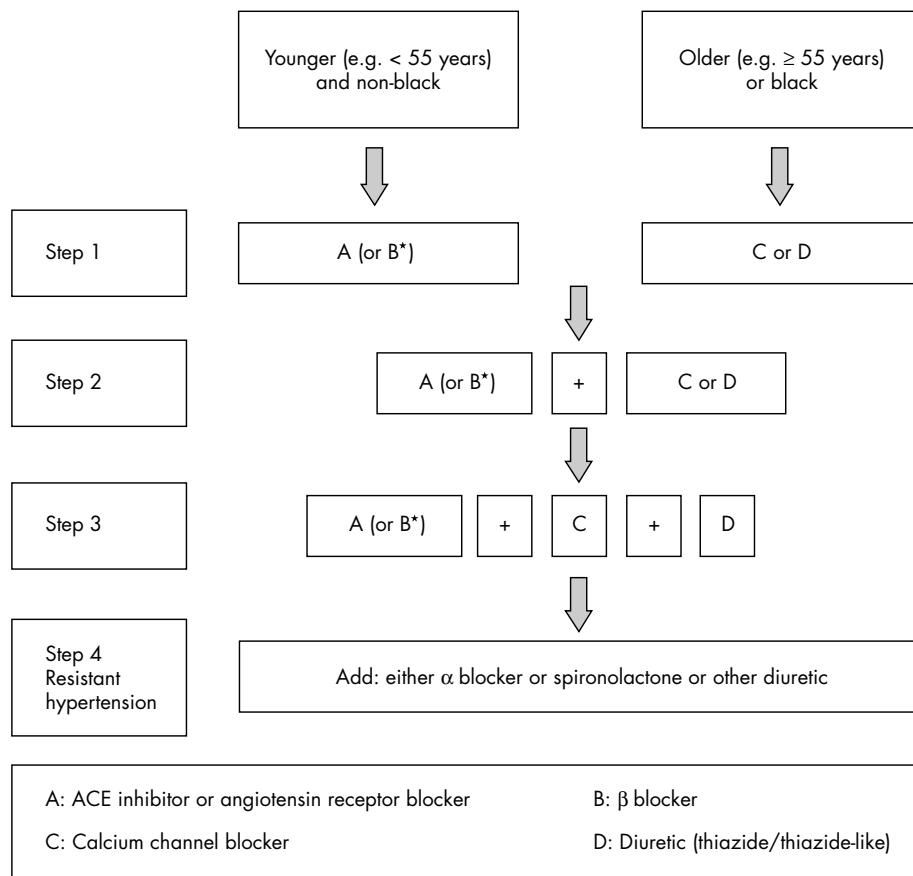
Younger (e.g. < 55 years) and non-black

Older (e.g. ≥ 55 years) or black

Step 1

A (or B*)

C or D

Step 2

A (or B*)

+

C or D

Step 3

A (or B*)

+

C

+

D

Step 4 Resistant hypertension

Add: either $\alpha$ blocker or spironolactone or other diuretic

A: ACE inhibitor or angiotensin receptor blocker

B: $\beta$ blocker

C: Calcium channel blocker

D: Diuretic (thiazide/thiazide-like)